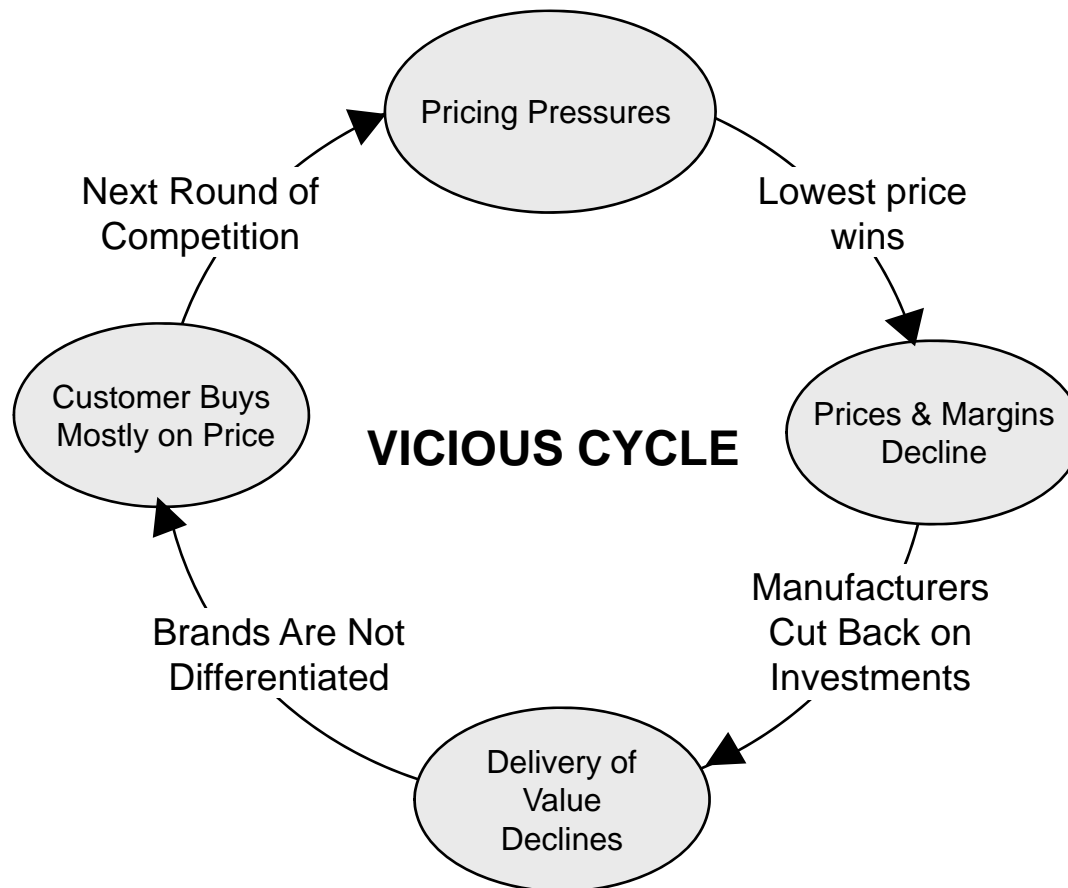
Pricing Pressures

Lowest price wins

Prices & Margins Decline

VICIOUS CYCLE

Manufacturers Cut Back on Investments

Delivery of Value Declines

Brands Are Not Differentiated

Customer Buys Mostly on Price

Next Round of Competition